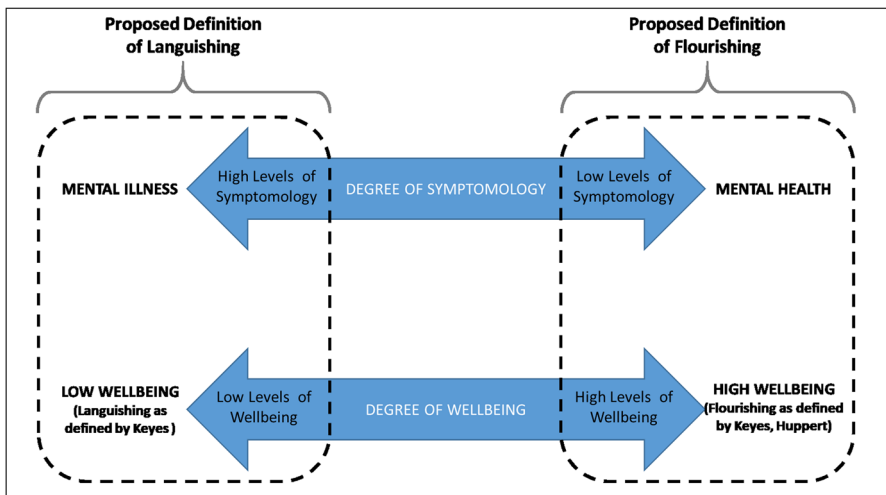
Proposed Definition of Languishing

Proposed Definition of Flourishing

MENTAL ILLNESS

High Levels of Symptomology

DEGREE OF SYMPTOMOLOGY

Low Levels of Symptomology

MENTAL HEALTH

LOW WELLBEING (Languishing as defined by Keyes )

Low Levels of Wellbeing

DEGREE OF WELLBEING

High Levels of Wellbeing

HIGH WELLBEING (Flourishing as defined by Keyes, Huppert)